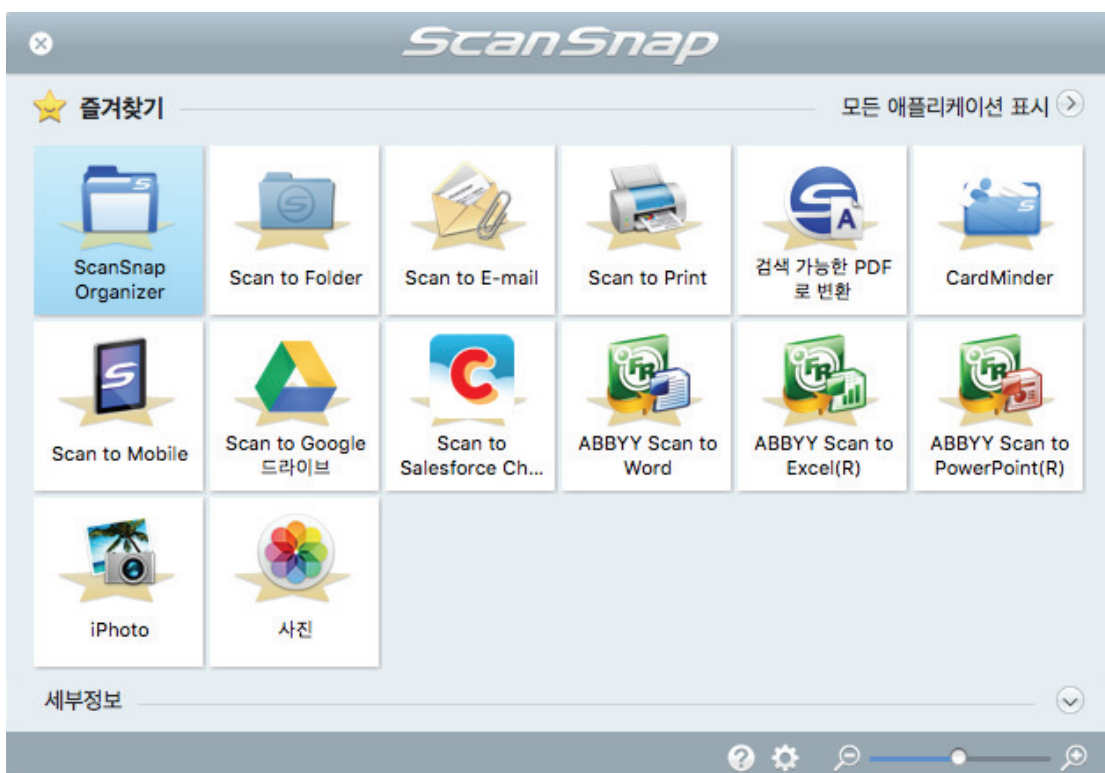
ScanSnap

즐겨찾기

모든 애플리케이션 표시

ScanSnap Organizer

Scan to Folder

Scan to E-mail

Scan to Print

검색 가능한 PDF 로 변환

CardMinder

Scan to Mobile

Scan to Google 드라이브

Scan to Salesforce Ch...

ABBYY Scan to Word

ABBYY Scan to Excel(R)

ABBYY Scan to PowerPoint(R)

iPhoto

사진

세부정보